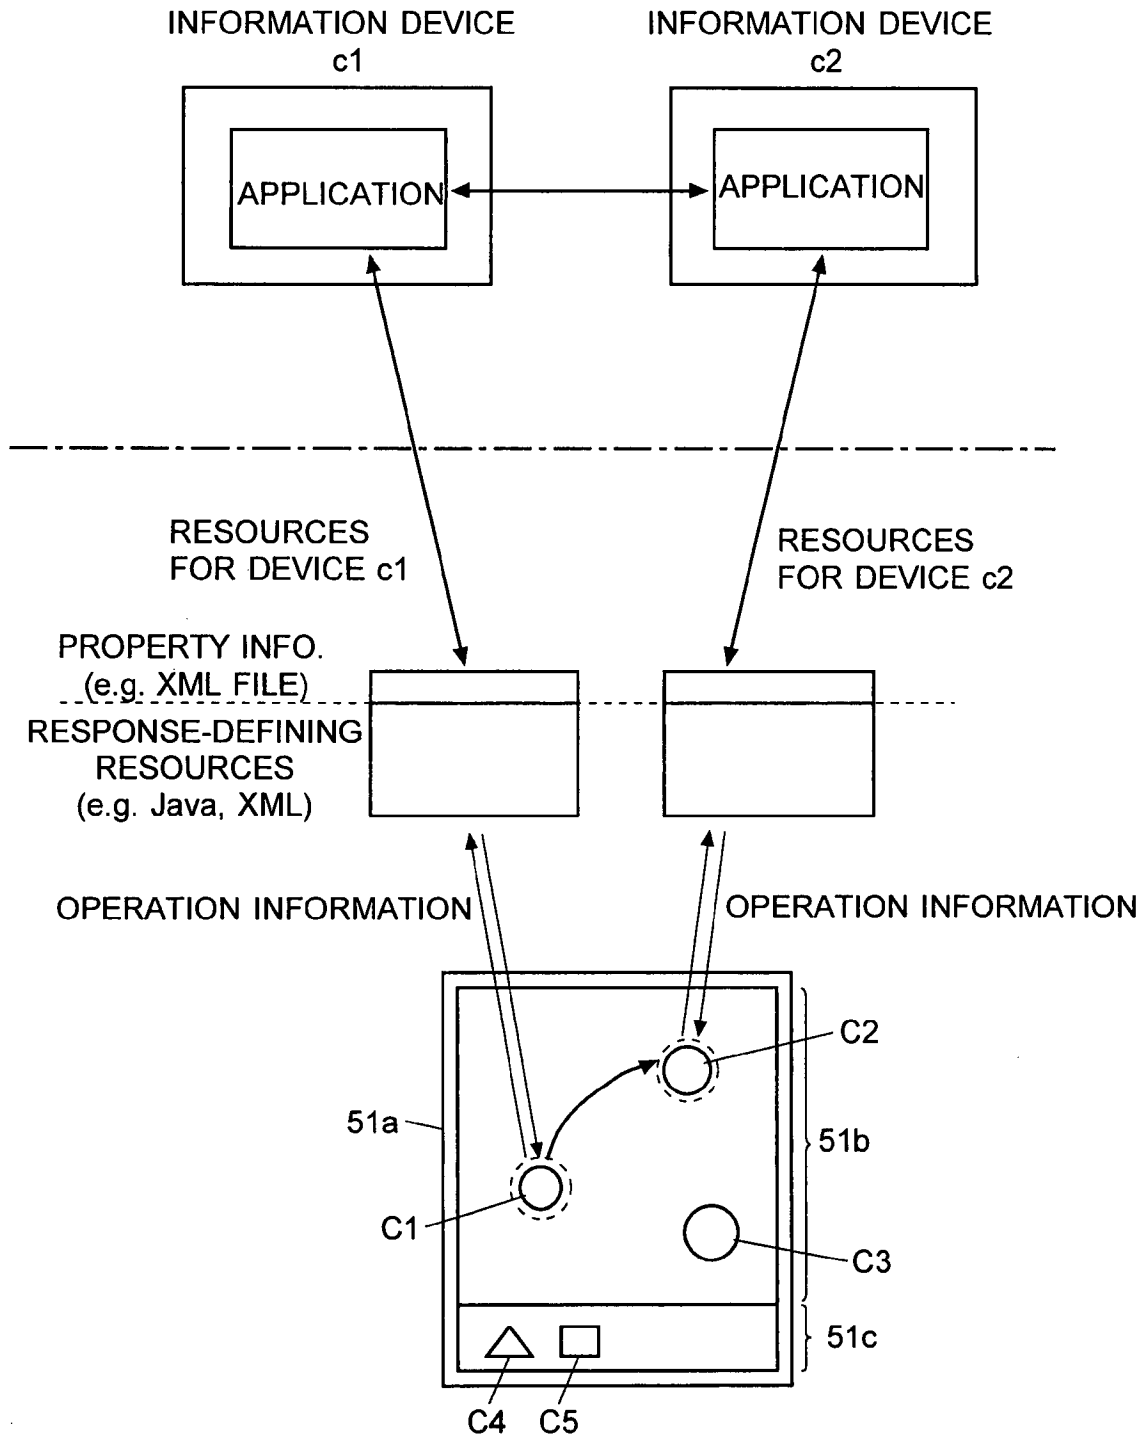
INFORMATION DEVICE c1

INFORMATION DEVICE c2

APPLICATION

APPLICATION

RESOURCES FOR DEVICE c1

RESOURCES FOR DEVICE c2

PROPERTY INFO. (e.g. XML FILE)

RESPONSE-DEFINING RESOURCES (e.g. Java, XML)

OPERATION INFORMATION

OPERATION INFORMATION

C2

51a

51b

C1

C3

51c

C4

C5